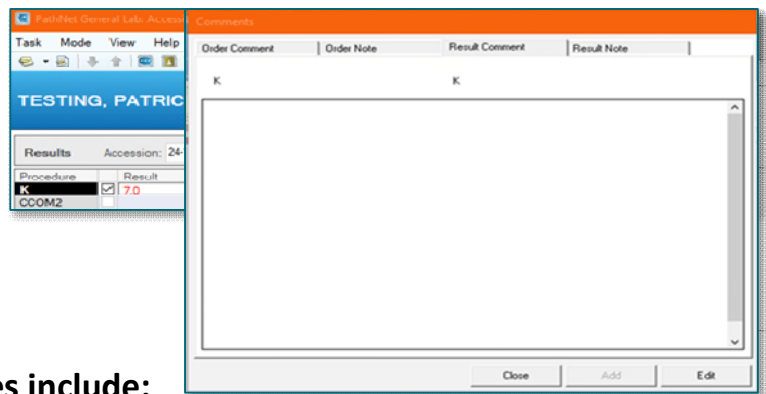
PathNet General Lab: Access

Task Mode View Help

TESTING, PATRIC

Results Accession: 24-

| Procedure | Result |
|---|---|
| K | ☑ 7.0 |
| CCOM2 | ☐ |

Comments

Order Comment | Order Note | Result Comment | Result Note

K K

Close Add Edit

es include: